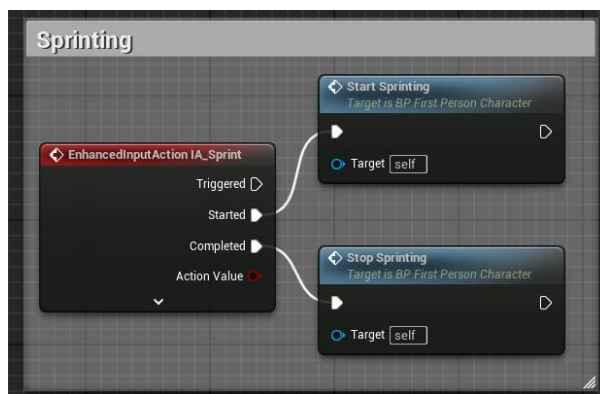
Sprinting

Start Sprinting
Target is BP First Person Character

Target self

EnhancedInputAction IA_Sprint

Triggered

Started

Completed

Action Value

Stop Sprinting
Target is BP First Person Character

Target self